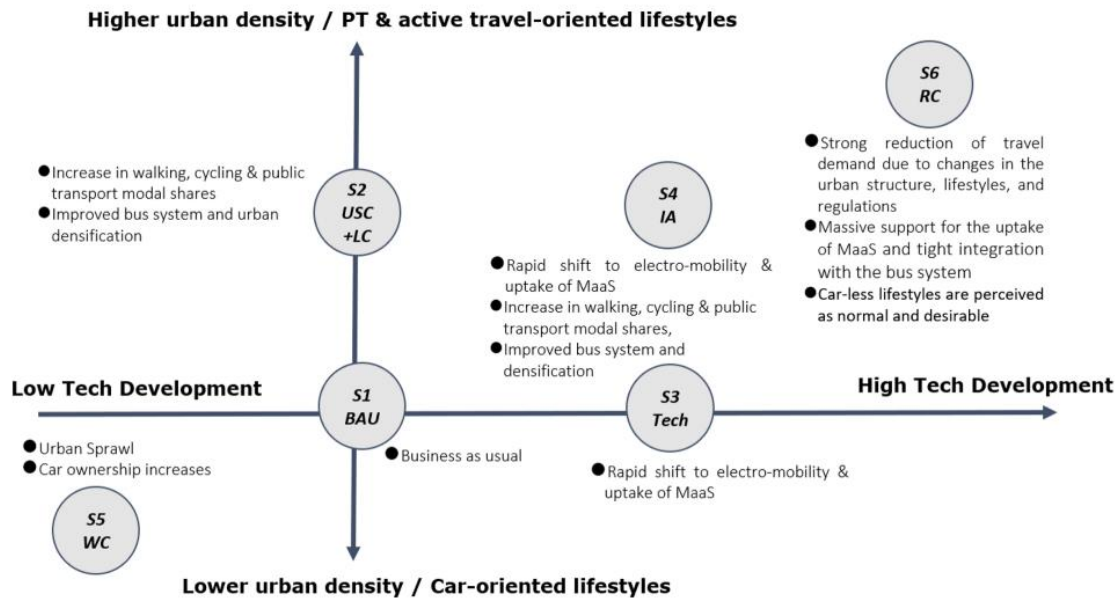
Higher urban density / PT & active travel-oriented lifestyles

S6
RC

● Strong reduction of travel demand due to changes in the urban structure, lifestyles, and regulations
● Massive support for the uptake of MaaS and tight integration with the bus system
● Car-less lifestyles are perceived as normal and desirable

● Increase in walking, cycling & public transport modal shares
● Improved bus system and urban densification

S2
USC
+LC

S4
IA

● Rapid shift to electro-mobility & uptake of MaaS
● Increase in walking, cycling & public transport modal shares,
● Improved bus system and densification

Low Tech Development

S1
BAU

S3
Tech

High Tech Development

● Urban Sprawl
● Car ownership increases

● Business as usual

● Rapid shift to electro-mobility & uptake of MaaS

S5
WC

Lower urban density / Car-oriented lifestyles